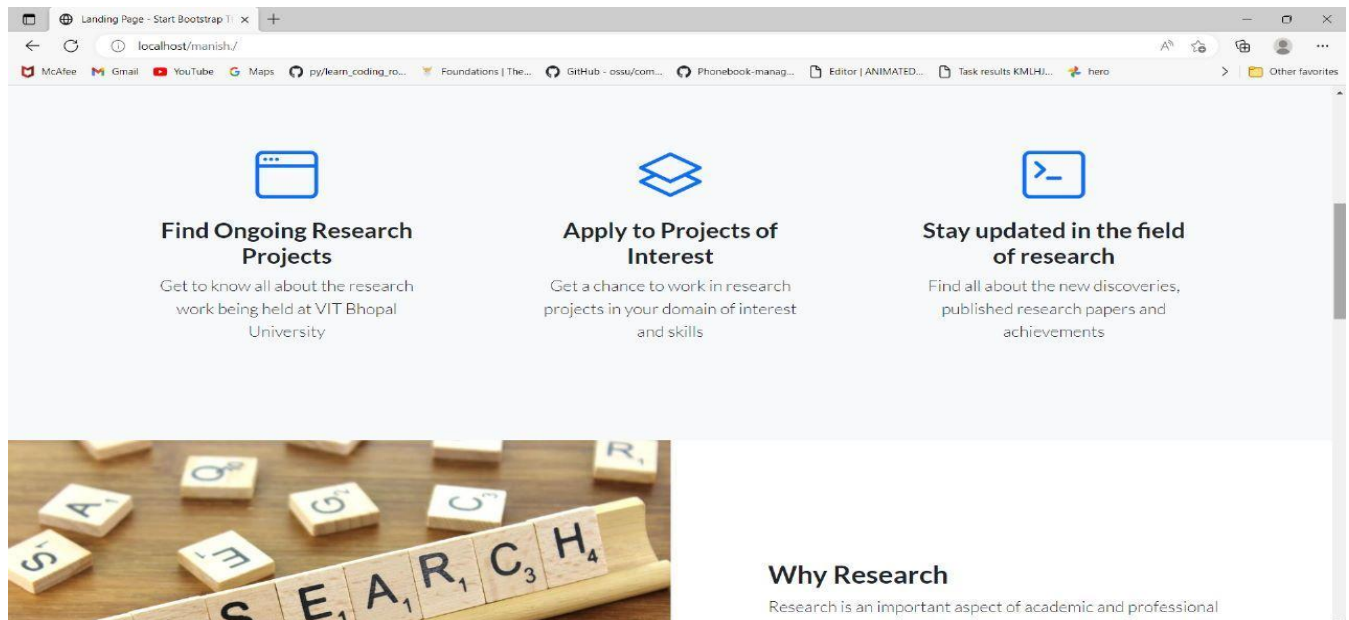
Landing Page - Start Bootstrap T
localhost/manish./
McAfee Gmail YouTube Maps py/learn_coding_ro... Foundations | The... GitHub - ossu/com... Phonebook-manag... Editor | ANIMATED... Task results KMLHJ... hero
Other favorites

Find Ongoing Research Projects
Get to know all about the research work being held at VIT Bhopal University

Apply to Projects of Interest
Get a chance to work in research projects in your domain of interest and skills

Stay updated in the field of research
Find all about the new discoveries, published research papers and achievements

Why Research
Research is an important aspect of academic and professional